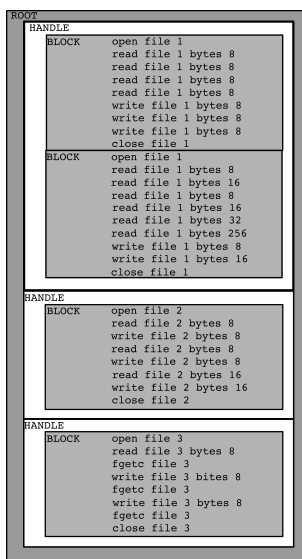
ROOT

HANDLE

BLOCK
open file 1
read file 1 bytes 8
read file 1 bytes 8
read file 1 bytes 8
read file 1 bytes 8
write file 1 bytes 8
write file 1 bytes 8
write file 1 bytes 8
close file 1

BLOCK
open file 1
read file 1 bytes 8
read file 1 bytes 16
read file 1 bytes 8
read file 1 bytes 16
read file 1 bytes 32
read file 1 bytes 256
write file 1 bytes 8
write file 1 bytes 16
close file 1

HANDLE

BLOCK
open file 2
read file 2 bytes 8
write file 2 bytes 8
read file 2 bytes 8
write file 2 bytes 8
read file 2 bytes 16
write file 2 bytes 16
close file 2

HANDLE

BLOCK
open file 3
read file 3 bytes 8
fgetc file 3
write file 3 bites 8
fgetc file 3
write file 3 bytes 8
fgetc file 3
close file 3